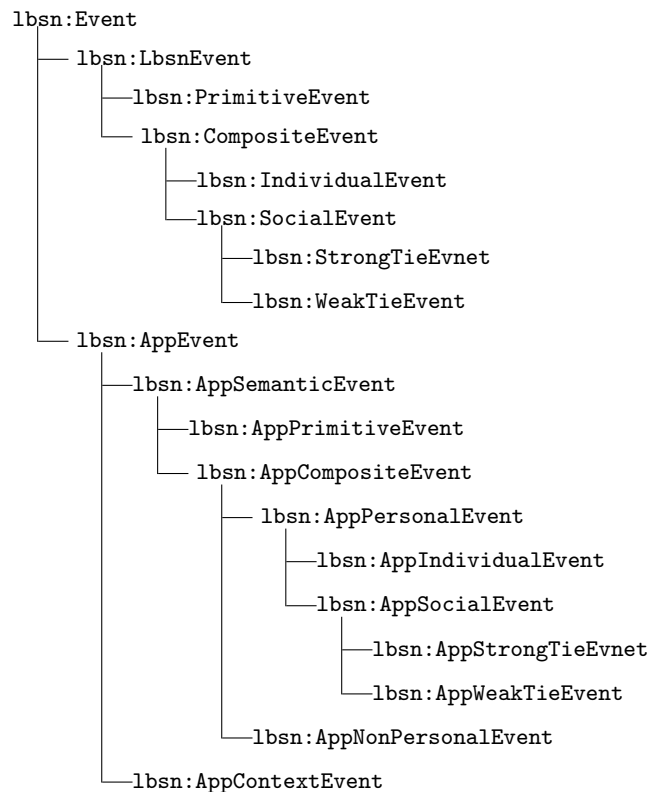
lbsn:Event

lbsn:LbsnEvent

lbsn:PrimitiveEvent

lbsn:CompositeEvent

lbsn:IndividualEvent

lbsn:SocialEvent

lbsn:StrongTieEvnet

lbsn:WeakTieEvent

lbsn:AppEvent

lbsn:AppSemanticEvent

lbsn:AppPrimitiveEvent

lbsn:AppCompositeEvent

lbsn:AppPersonalEvent

lbsn:AppIndividualEvent

lbsn:AppSocialEvent

lbsn:AppStrongTieEvnet

lbsn:AppWeakTieEvent

lbsn:AppNonPersonalEvent

lbsn:AppContextEvent